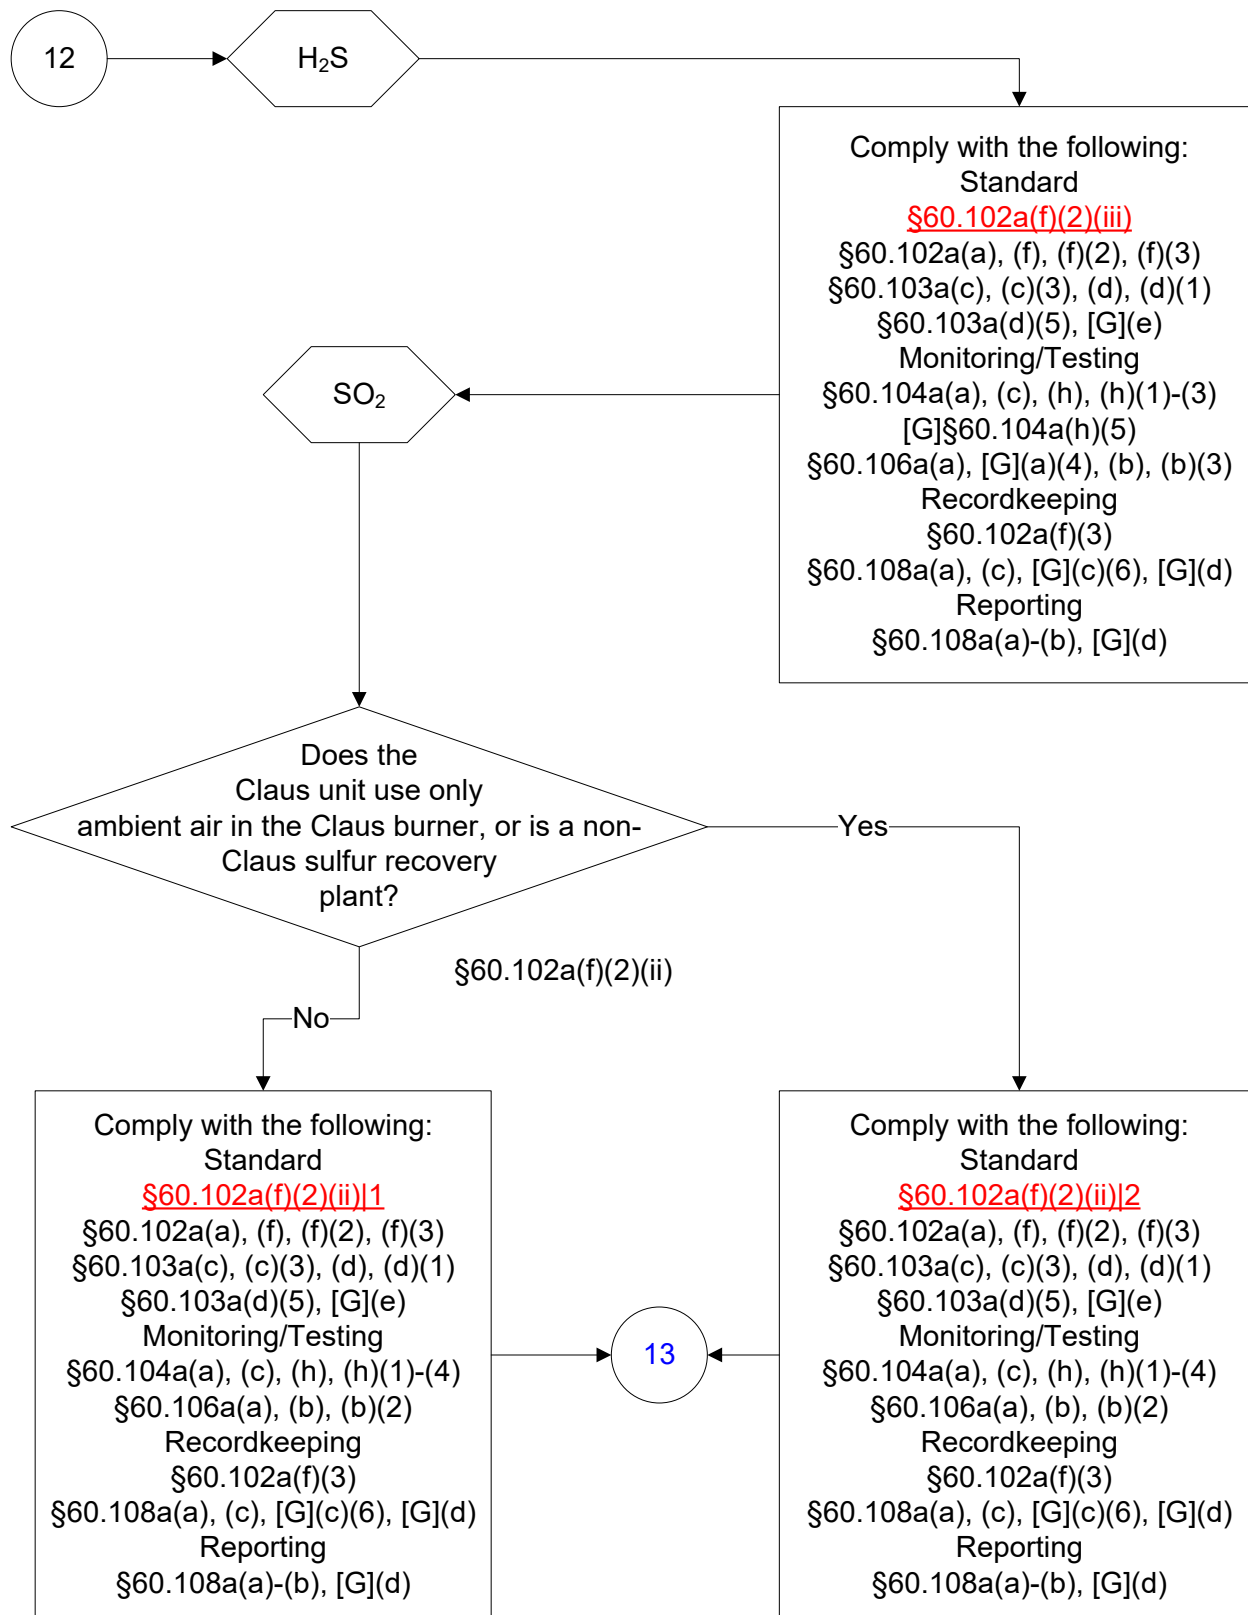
12

$H_2S$

Comply with the following:
Standard
§60.102a(f)(2)(iii)
§60.102a(a), (f), (f)(2), (f)(3)
§60.103a(c), (c)(3), (d), (d)(1)
§60.103a(d)(5), [G](e)
Monitoring/Testing
§60.104a(a), (c), (h), (h)(1)-(3)
[G]§60.104a(h)(5)
§60.106a(a), [G](a)(4), (b), (b)(3)
Recordkeeping
§60.102a(f)(3)
§60.108a(a), (c), [G](c)(6), [G](d)
Reporting
§60.108a(a)-(b), [G](d)

$SO_2$

Does the Claus unit use only ambient air in the Claus burner, or is a non-Claus sulfur recovery plant?

Yes

§60.102a(f)(2)(ii)

No

Comply with the following:
Standard
§60.102a(f)(2)(ii)|1
§60.102a(a), (f), (f)(2), (f)(3)
§60.103a(c), (c)(3), (d), (d)(1)
§60.103a(d)(5), [G](e)
Monitoring/Testing
§60.104a(a), (c), (h), (h)(1)-(4)
§60.106a(a), (b), (b)(2)
Recordkeeping
§60.102a(f)(3)
§60.108a(a), (c), [G](c)(6), [G](d)
Reporting
§60.108a(a)-(b), [G](d)

13

Comply with the following:
Standard
§60.102a(f)(2)(ii)|2
§60.102a(a), (f), (f)(2), (f)(3)
§60.103a(c), (c)(3), (d), (d)(1)
§60.103a(d)(5), [G](e)
Monitoring/Testing
§60.104a(a), (c), (h), (h)(1)-(4)
§60.106a(a), (b), (b)(2)
Recordkeeping
§60.102a(f)(3)
§60.108a(a), (c), [G](c)(6), [G](d)
Reporting
§60.108a(a)-(b), [G](d)